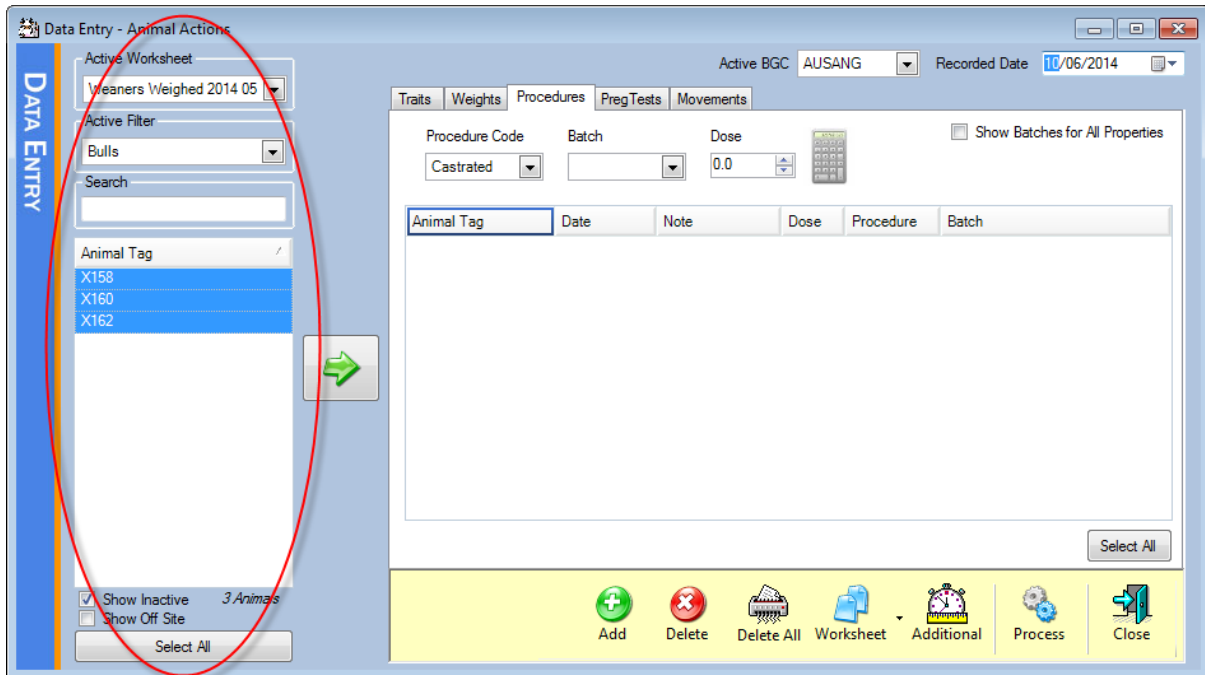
Data Entry - Animal Actions

DATA ENTRY

Active Worksheet
Weaners Weighed 2014 05

Active Filter
Bulls

Search

| Animal Tag |
|---|
| X158 |
| X160 |
| X162 |

Show Inactive
3 Animals
Show Off Site
Select All

Active BGC AUSANG
Recorded Date 10/06/2014

Traits
Weights
Procedures
PregTests
Movements

Procedure Code
Castrated
Batch
Dose
0.0
Show Batches for All Properties

| Animal Tag | Date | Note | Dose | Procedure | Batch |
|---|---|---|---|---|---|

Select All

Add
Delete
Delete All
Worksheet
Additional
Process
Close